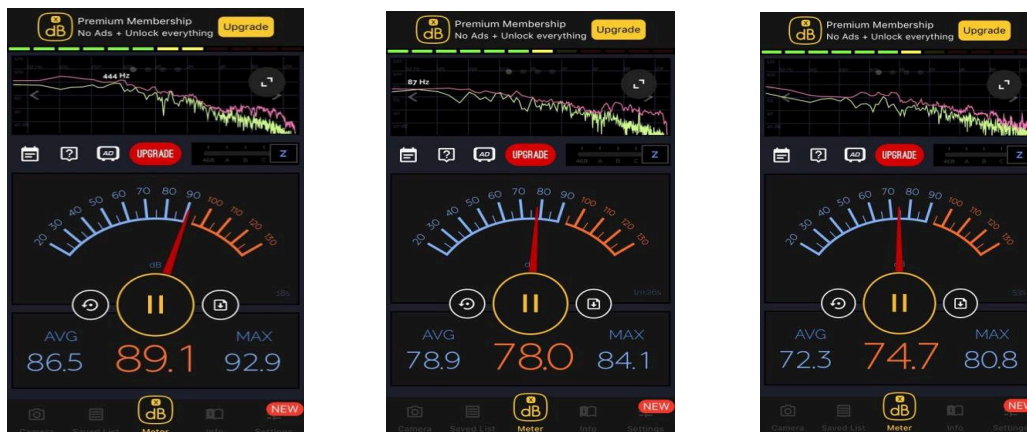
dB Premium Membership
No Ads + Unlock everything
Upgrade

444 Hz

UPGRADE
Z

20 30 40 50 60 70 80 90 100 110 120 130
dB

AVG
86.5
89.1
MAX
92.9

dB
Camera Saved List Meter Info Settings
NEW

dB Premium Membership
No Ads + Unlock everything
Upgrade

87 Hz

UPGRADE
Z

20 30 40 50 60 70 80 90 100 110 120 130

AVG
78.9
78.0
MAX
84.1

dB
Camera Saved List Meter Info Settings
NEW

dB Premium Membership
No Ads + Unlock everything
Upgrade

UPGRADE
Z

20 30 40 50 60 70 80 90 100 110 120 130

AVG
72.3
74.7
MAX
80.8

dB
Camera Saved List Meter Info
NEW